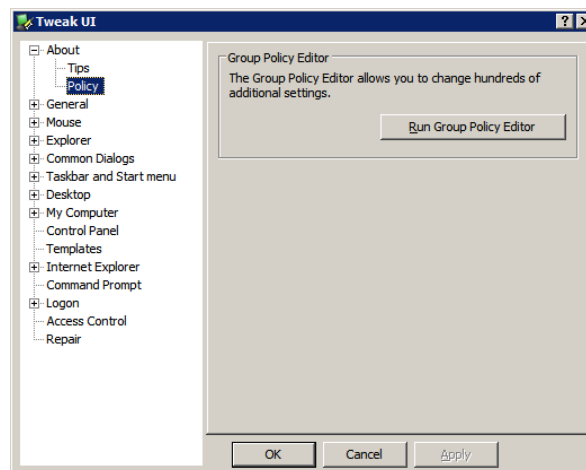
Tweak UI

? X

About
Tips
Policy
General
Mouse
Explorer
Common Dialogs
Taskbar and Start menu
Desktop
My Computer
Control Panel
Templates
Internet Explorer
Command Prompt
Logon
Access Control
Repair

Group Policy Editor

The Group Policy Editor allows you to change hundreds of additional settings.

Run Group Policy Editor

OK

Cancel

Apply